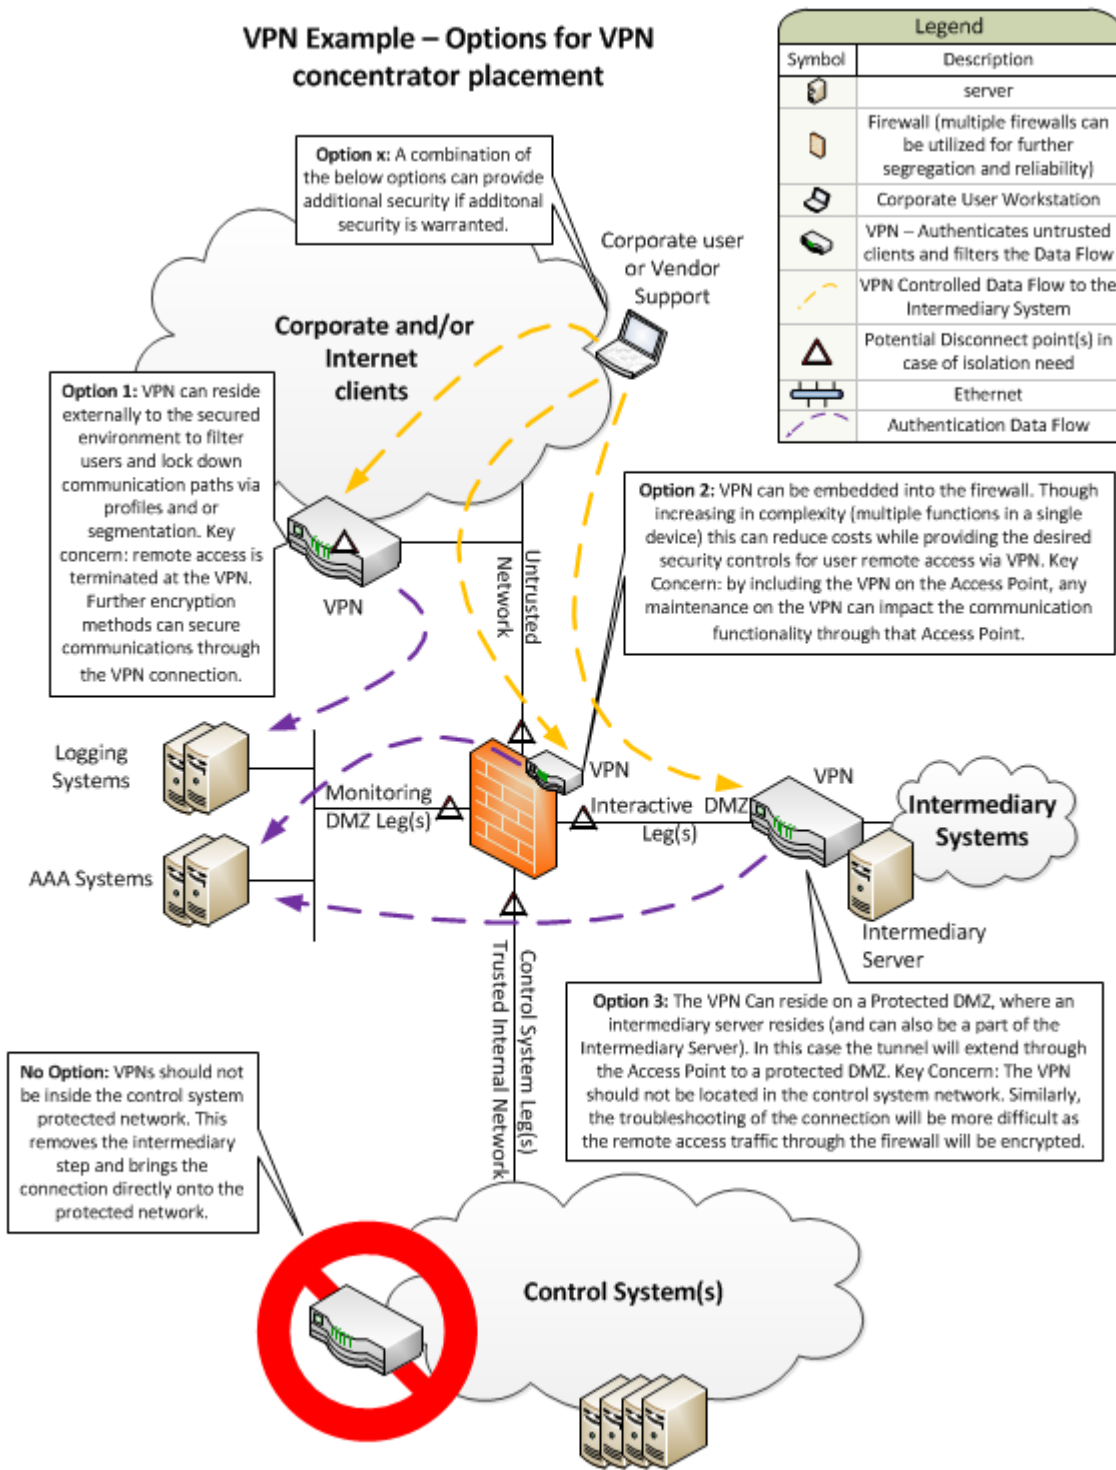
VPN Example – Options for VPN concentrator placement

| Legend | |
|---|---|
| Symbol | Description |
| | server |
| | Firewall (multiple firewalls can be utilized for further segregation and reliability) |
| | Corporate User Workstation |
| | VPN – Authenticates untrusted clients and filters the Data Flow |
| | VPN Controlled Data Flow to the Intermediary System |
| | Potential Disconnect point(s) in case of isolation need |
| | Ethernet |
| | Authentication Data Flow |

Option x: A combination of the below options can provide additional security if additonal security is warranted.

Corporate user or Vendor Support

Corporate and/or Internet clients

Option 1: VPN can reside externally to the secured environment to filter users and lock down communication paths via profiles and or segmentation. Key concern: remote access is terminated at the VPN. Further encryption methods can secure communications through the VPN connection.

VPN

Untrusted Network

Option 2: VPN can be embedded into the firewall. Though increasing in complexity (multiple functions in a single device) this can reduce costs while providing the desired security controls for user remote access via VPN. Key Concern: by including the VPN on the Access Point, any maintenance on the VPN can impact the communication functionality through that Access Point.

Logging Systems

AAA Systems

Monitoring DMZ Leg(s)

VPN

Interactive DMZ Leg(s)

VPN

Intermediary Systems

Intermediary Server

Trusted Internal Network

Control System Leg(s)

Option 3: The VPN Can reside on a Protected DMZ, where an intermediary server resides (and can also be a part of the Intermediary Server). In this case the tunnel will extend through the Access Point to a protected DMZ. Key Concern: The VPN should not be located in the control system network. Similarly, the troubleshooting of the connection will be more difficult as the remote access traffic through the firewall will be encrypted.

No Option: VPNs should not be inside the control system protected network. This removes the intermediary step and brings the connection directly onto the protected network.

Control System(s)